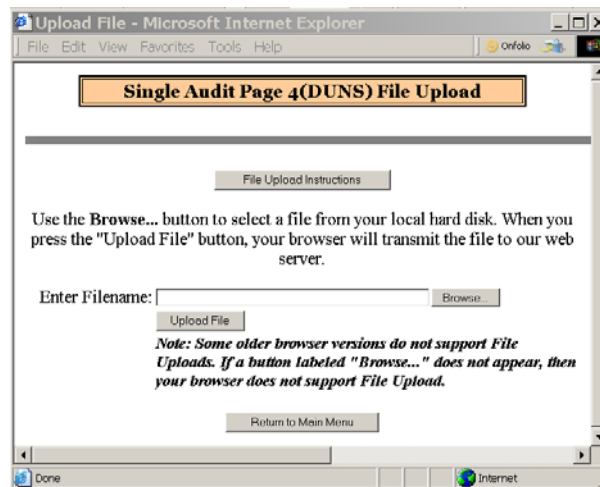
Upload File - Microsoft Internet Explorer

File Edit View Favorites Tools Help

Onfolio

Single Audit Page 4(DUNS) File Upload

File Upload Instructions

Use the **Browse...** button to select a file from your local hard disk. When you press the "Upload File" button, your browser will transmit the file to our web server.

Enter Filename: Browse...

Upload File

*Note: Some older browser versions do not support File Uploads. If a button labeled "Browse..." does not appear, then your browser does not support File Upload.*

Return to Main Menu

Done

Internet